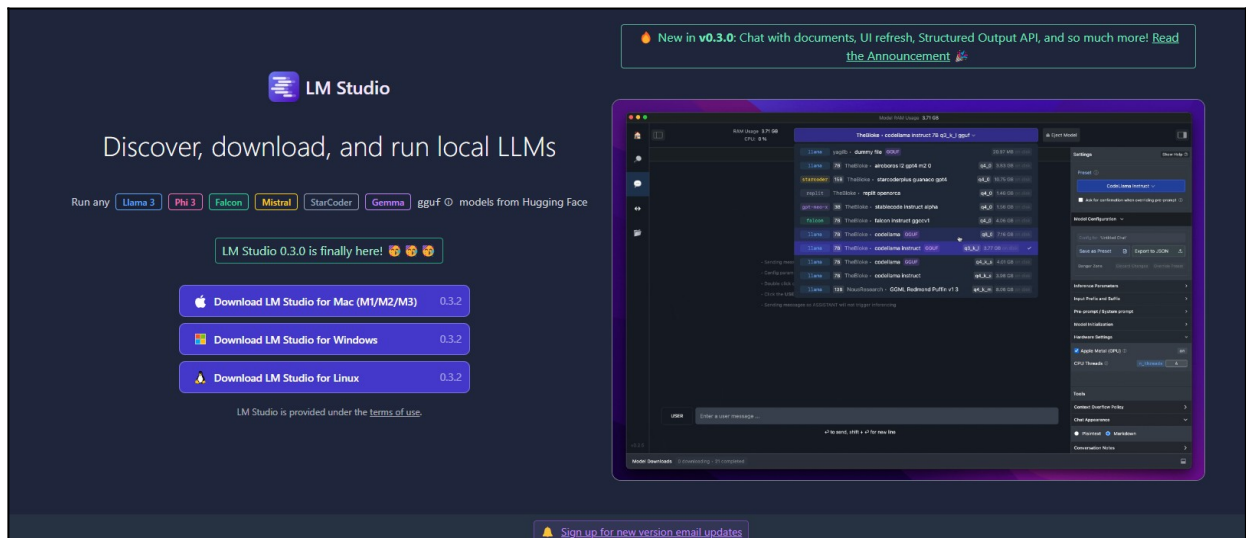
🔥 New in **v0.3.0**: Chat with documents, UI refresh, Structured Output API, and so much more! Read the Announcement 🎉

LM Studio

Discover, download, and run local LLMs

Run any Llama 3 Phi 3 Falcon Mistral StarCoder Gemma gguf ⓘ models from Hugging Face

LM Studio 0.3.0 is finally here! 🥳🥳🥳

Download LM Studio for Mac (M1/M2/M3) 0.3.2

Download LM Studio for Windows 0.3.2

Download LM Studio for Linux 0.3.2

LM Studio is provided under the terms of use.

Model RAM Usage 3.71 GB

RAM Usage 3.71 GB
CPU 0 %

TheBloke • codellama instruct 7B q2_k_l gguf

Eject Model

| | | | | |
|---|---|---|---|---|
| llama | yagilb • dummy file GGUF | | 29.97 MB | |
| llama | 7B TheBloke • airoboros l2 gpt4 m2 0 | q4_0 | 3.83 GB | |
| starcoder | 15B TheBloke • starcoderplus guanaco gpt4 | q8_0 | 16.75 GB | |
| replit | TheBloke • replit openorca | q4_0 | 1.45 GB | |
| gpt-neo-x | 3B TheBloke • stablecode instruct alpha | q4_0 | 1.58 GB | |
| falcon | 7B TheBloke • falcon instruct ggccv1 | q4_0 | 8.06 GB | |
| llama | 7B TheBloke • codellama GGUF | q8_0 | 7.16 GB | |
| llama | 7B TheBloke • codellama instruct GGUF | q2_k_l | 3.71 GB | |
| llama | 7B TheBloke • codellama | q4_k_s | 4.01 GB | |
| llama | 7B TheBloke • codellama instruct | q4_k_s | 5.08 GB | |
| llama | 13B NousResearch • GGML Redmond Puffin v1 3 | q4_k_m | 8.06 GB | |

Settings
Show Help
Preset
CodeLlama Instruct
Model Configuration
Save as Preset
Export to JSON
Inference Parameters
Input Prefix and Suffix
Pre-prompt / System prompt
Model Initialization
Hardware Settings
Apple Metal (GPU)
CPU Threads
Tools
Context Overflow Policy
Chat Appearance
Plaintext Markdown
Conversation Notes

Sending messages to ASSISTANT will not trigger inferencing

USER Enter a user message ...

↵ to send, shift + ↵ for new line

v0.2.0

Model Downloads 0 downloading • 31 completed

🔔 Sign up for new version email updates